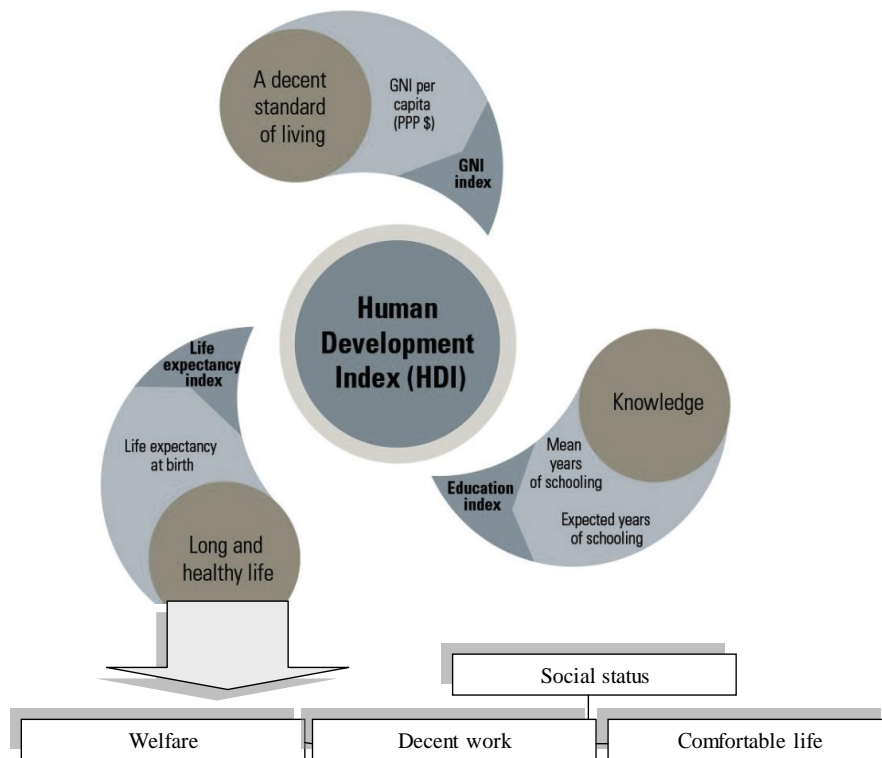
A decent standard of living

GNI per capita (PPP $)

GNI index

Human Development Index (HDI)

Life expectancy index

Life expectancy at birth

Long and healthy life

Knowledge

Mean years of schooling

Education index

Expected years of schooling

Social status

Welfare

Decent work

Comfortable life